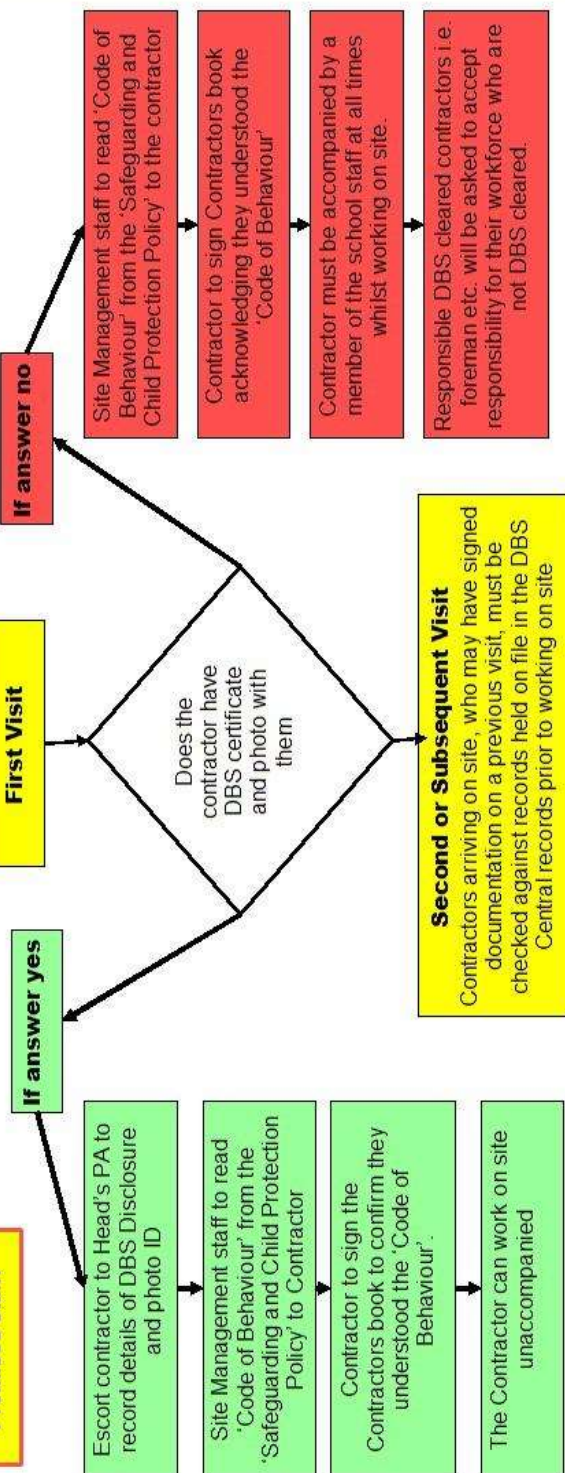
First Visit

Does the contractor have DBS certificate and photo with them

If answer yes

Escort contractor to Head's PA to record details of DBS Disclosure and photo ID

Site Management staff to read 'Code of Behaviour' from the 'Safeguarding and Child Protection Policy' to Contractor

Contractor to sign the Contractors book to confirm they understood the 'Code of Behaviour'.

The Contractor can work on site unaccompanied

If answer no

Site Management staff to read 'Code of Behaviour' from the 'Safeguarding and Child Protection Policy' to the contractor

Contractor to sign Contractors book acknowledging they understood the 'Code of Behaviour'

Contractor must be accompanied by a member of the school staff at all times whilst working on site.

Responsible DBS cleared contractors i.e. foreman etc. will be asked to accept responsibility for their workforce who are not DBS cleared.

Second or Subsequent Visit
Contractors arriving on site, who may have signed documentation on a previous visit, must be checked against records held on file in the DBS Central records prior to working on site